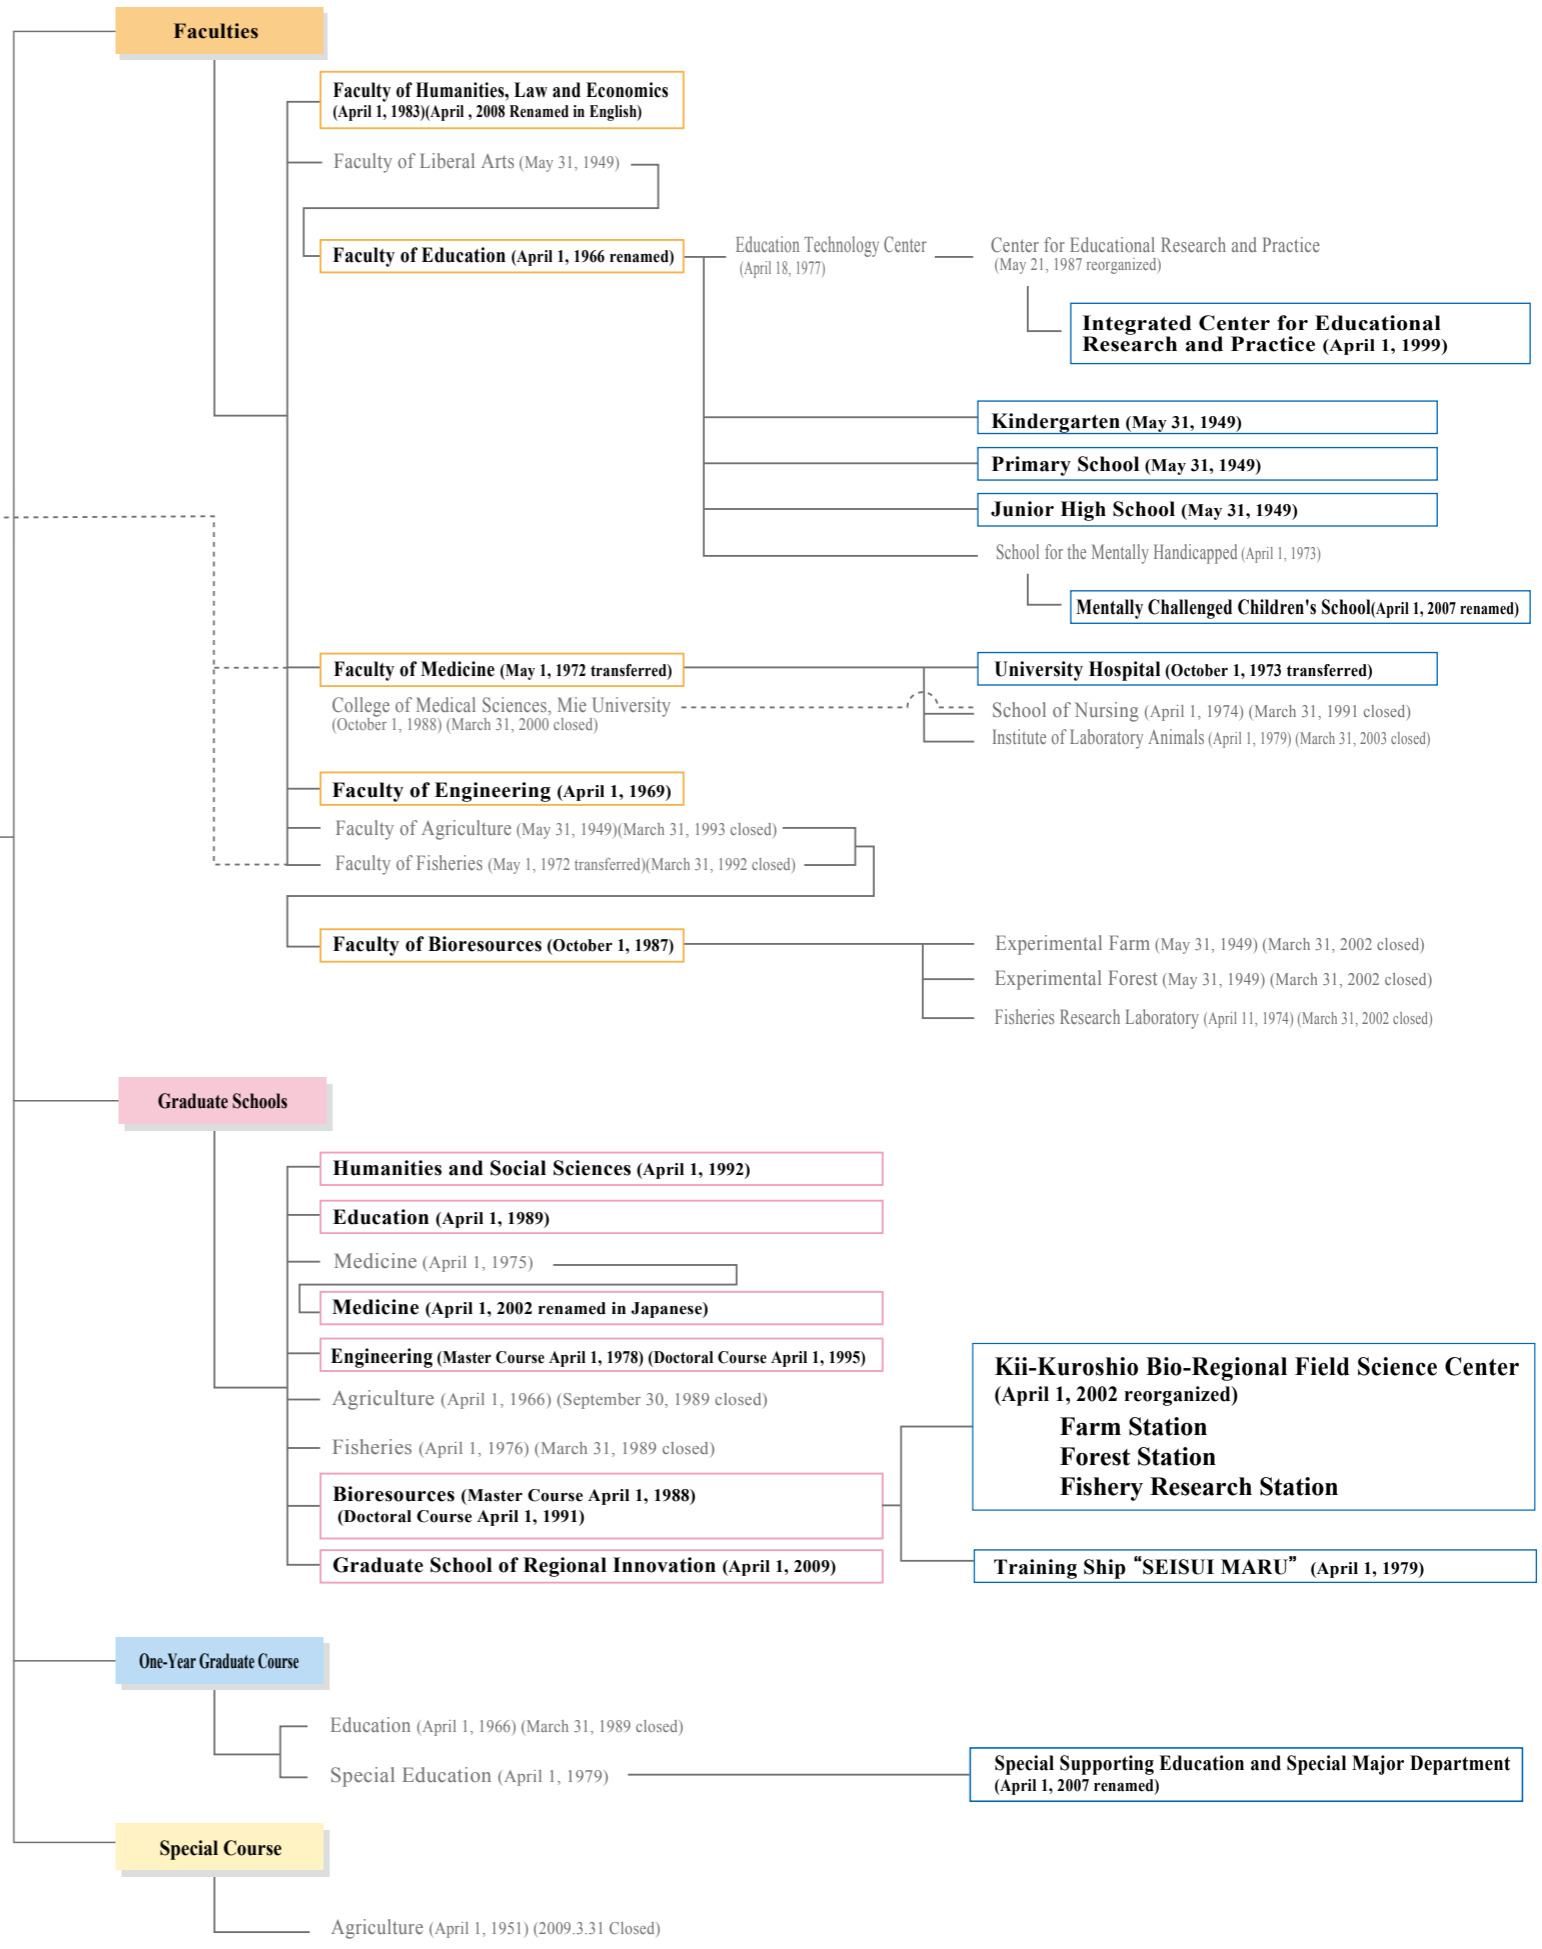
Faculties

Faculty of Humanities, Law and Economics (April 1, 1983)(April , 2008 Renamed in English)

Faculty of Liberal Arts (May 31, 1949)

Faculty of Education (April 1, 1966 renamed)

Education Technology Center (April 18, 1977)

Center for Educational Research and Practice (May 21, 1987 reorganized)

Integrated Center for Educational Research and Practice (April 1, 1999)

Kindergarten (May 31, 1949)

Primary School (May 31, 1949)

Junior High School (May 31, 1949)

School for the Mentally Handicapped (April 1, 1973)

Mentally Challenged Children's School(April 1, 2007 renamed)

Faculty of Medicine (May 1, 1972 transferred)

University Hospital (October 1, 1973 transferred)

College of Medical Sciences, Mie University (October 1, 1988) (March 31, 2000 closed)

School of Nursing (April 1, 1974) (March 31, 1991 closed)

Institute of Laboratory Animals (April 1, 1979) (March 31, 2003 closed)

Faculty of Engineering (April 1, 1969)

Faculty of Agriculture (May 31, 1949)(March 31, 1993 closed)

Faculty of Fisheries (May 1, 1972 transferred)(March 31, 1992 closed)

Faculty of Bioresources (October 1, 1987)

Experimental Farm (May 31, 1949) (March 31, 2002 closed)

Experimental Forest (May 31, 1949) (March 31, 2002 closed)

Fisheries Research Laboratory (April 11, 1974) (March 31, 2002 closed)

Graduate Schools

Humanities and Social Sciences (April 1, 1992)

Education (April 1, 1989)

Medicine (April 1, 1975)

Medicine (April 1, 2002 renamed in Japanese)

Engineering (Master Course April 1, 1978) (Doctoral Course April 1, 1995)

Agriculture (April 1, 1966) (September 30, 1989 closed)

Fisheries (April 1, 1976) (March 31, 1989 closed)

Bioresources (Master Course April 1, 1988) (Doctoral Course April 1, 1991)

Graduate School of Regional Innovation (April 1, 2009)

Kii-Kuroshio Bio-Regional Field Science Center (April 1, 2002 reorganized)
Farm Station
Forest Station
Fishery Research Station

Training Ship "SEISUI MARU" (April 1, 1979)

One-Year Graduate Course

Education (April 1, 1966) (March 31, 1989 closed)

Special Education (April 1, 1979)

Special Supporting Education and Special Major Department (April 1, 2007 renamed)

Special Course

Agriculture (April 1, 1951) (2009.3.31 Closed)